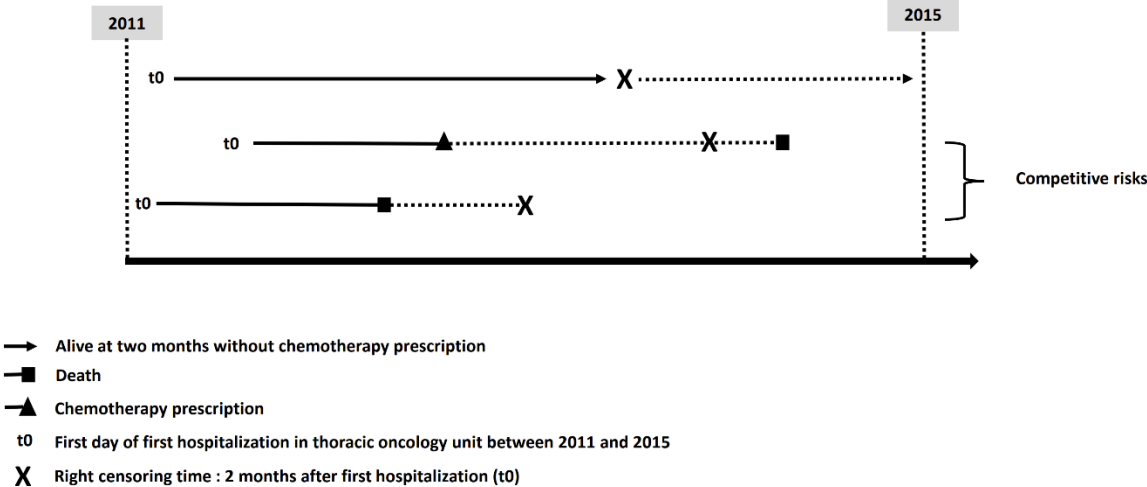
2011

2015

t0

X

t0

X

t0

X

Competitive risks

Alive at two months without chemotherapy prescription

Death

Chemotherapy prescription

t0 First day of first hospitalization in thoracic oncology unit between 2011 and 2015

X Right censoring time : 2 months after first hospitalization (t0)